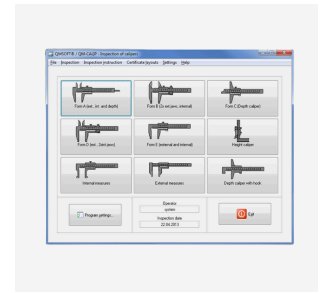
QMSOFT® / QM-CALIP - Inspection of calipers

File Inspection Inspection instruction Certificate layouts Settings Help

Form A (ext., int. and depth)

Form B (2x ext.jaws, internal)

Form C (Depth caliper)

Form D (ext., 2xint.jaws)

Form E (external and internal)

Height caliper

Internal measures

External measures

Depth caliper with hook

Program settings...

Operator
qsmes

Inspection date
22.04.2013

Exit